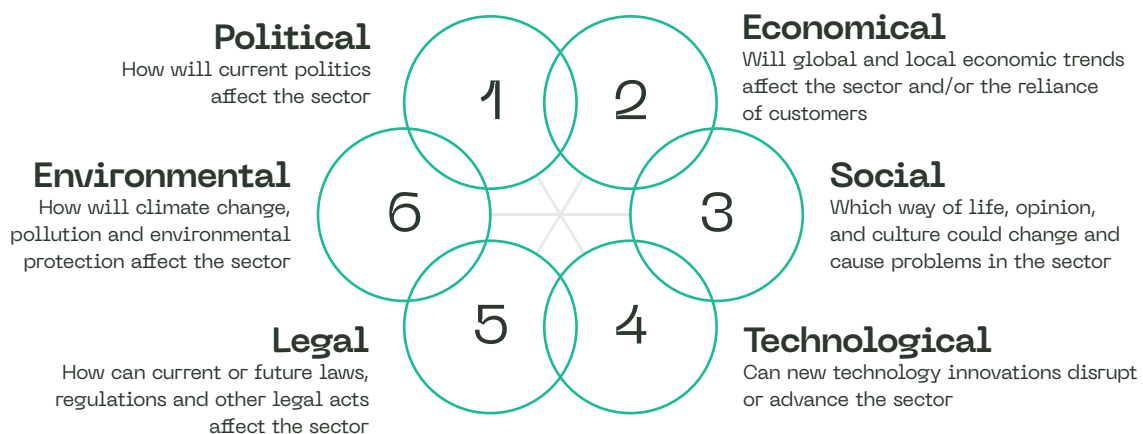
Political
How will current politics affect the sector

1

2

Economical
Will global and local economic trends affect the sector and/or the reliance of customers

Environmental
How will climate change, pollution and environmental protection affect the sector

6

3

Social
Which way of life, opinion, and culture could change and cause problems in the sector

5

4

Legal
How can current or future laws, regulations and other legal acts affect the sector

Technological
Can new technology innovations disrupt or advance the sector